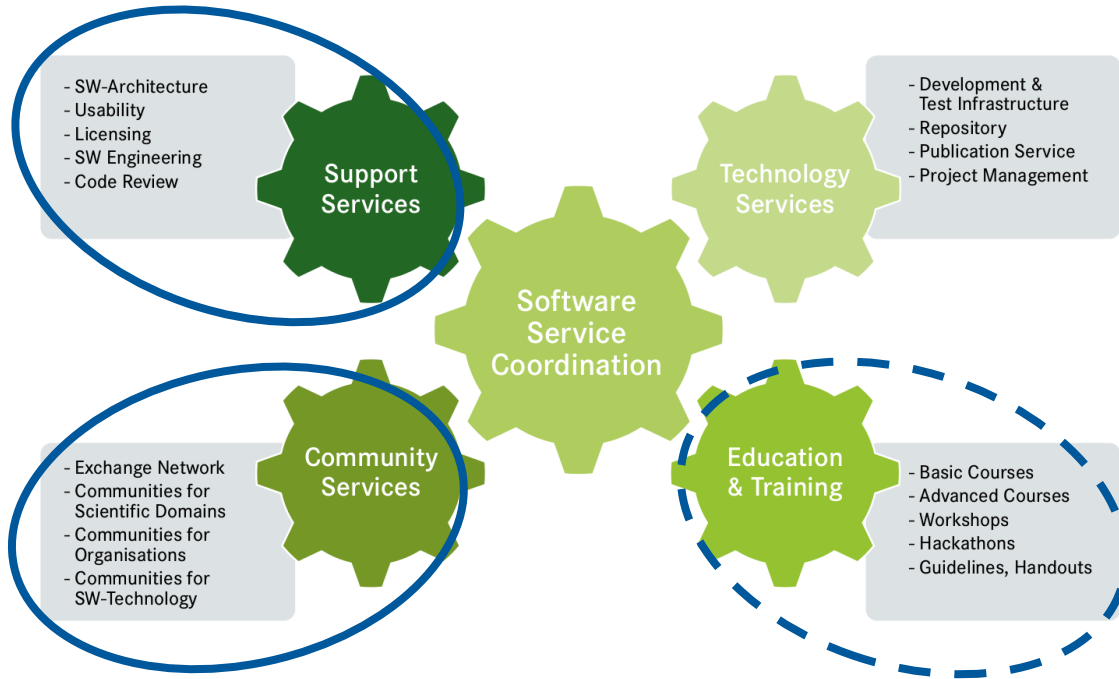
- SW-Architecture
- Usability
- Licensing
- SW Engineering
- Code Review

Support Services

Technology Services

- Development & Test Infrastructure
- Repository
- Publication Service
- Project Management

Software Service Coordination

- Exchange Network
- Communities for Scientific Domains
- Communities for Organisations
- Communities for SW-Technology

Community Services

Education & Training

- Basic Courses
- Advanced Courses
- Workshops
- Hackathons
- Guidelines, Handouts